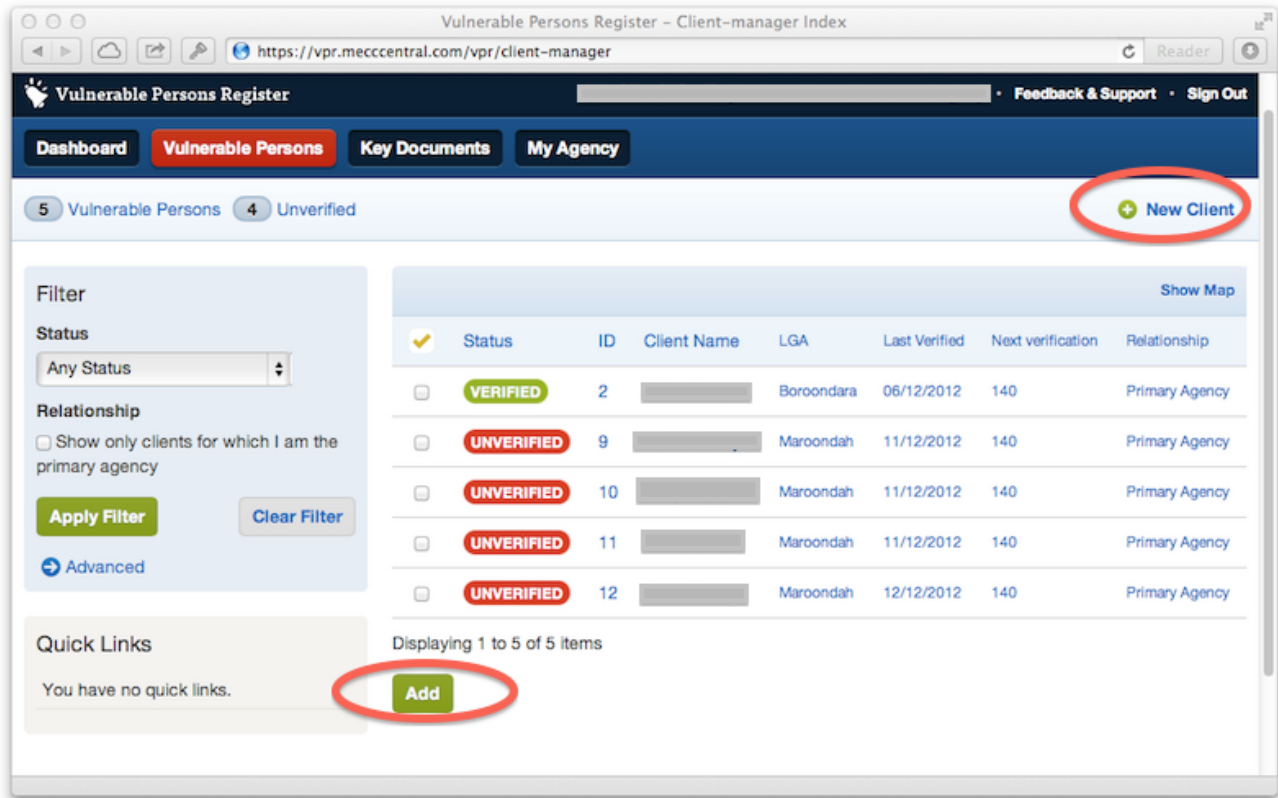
Vulnerable Persons Register - Client-manager Index

https://vpr.mecccentral.com/vpr/client-manager

Reader

Vulnerable Persons Register

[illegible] • Feedback & Support • Sign Out

Dashboard Vulnerable Persons Key Documents My Agency

5 Vulnerable Persons 4 Unverified

New Client

Filter

Status

Any Status

Relationship

Show only clients for which I am the primary agency

Apply Filter Clear Filter

Advanced

Quick Links

You have no quick links.

Show Map

| | Status | ID | Client Name | LGA | Last Verified | Next verification | Relationship |
|---|---|---|---|---|---|---|---|
| | VERIFIED | 2 | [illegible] | Boroondara | 06/12/2012 | 140 | Primary Agency |
| | UNVERIFIED | 9 | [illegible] | Maroondah | 11/12/2012 | 140 | Primary Agency |
| | UNVERIFIED | 10 | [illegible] | Maroondah | 11/12/2012 | 140 | Primary Agency |
| | UNVERIFIED | 11 | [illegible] | Maroondah | 11/12/2012 | 140 | Primary Agency |
| | UNVERIFIED | 12 | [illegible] | Maroondah | 12/12/2012 | 140 | Primary Agency |

Displaying 1 to 5 of 5 items

Add